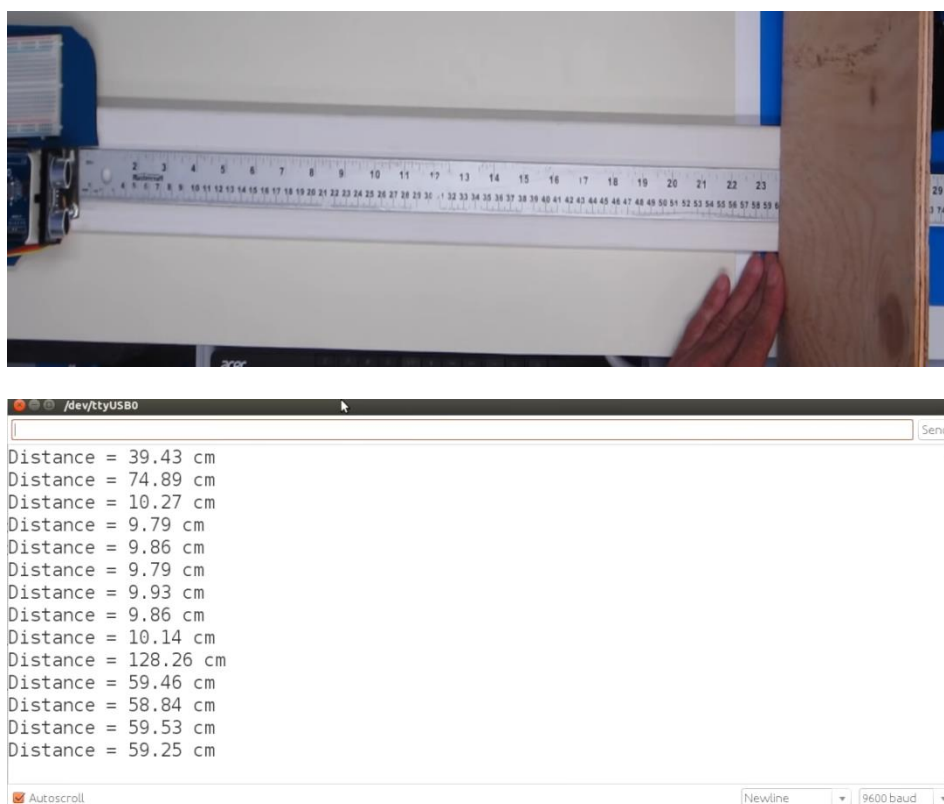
2 3 4 5 6 7 8 9 10 11 12 13 14 15 16 17 18 19 20 21 22 23

29

acer

/dev/ttyUSB0

Sen

Distance = 39.43 cm
Distance = 74.89 cm
Distance = 10.27 cm
Distance = 9.79 cm
Distance = 9.86 cm
Distance = 9.79 cm
Distance = 9.93 cm
Distance = 9.86 cm
Distance = 10.14 cm
Distance = 128.26 cm
Distance = 59.46 cm
Distance = 58.84 cm
Distance = 59.53 cm
Distance = 59.25 cm

Autoscroll

Newline

9600 baud